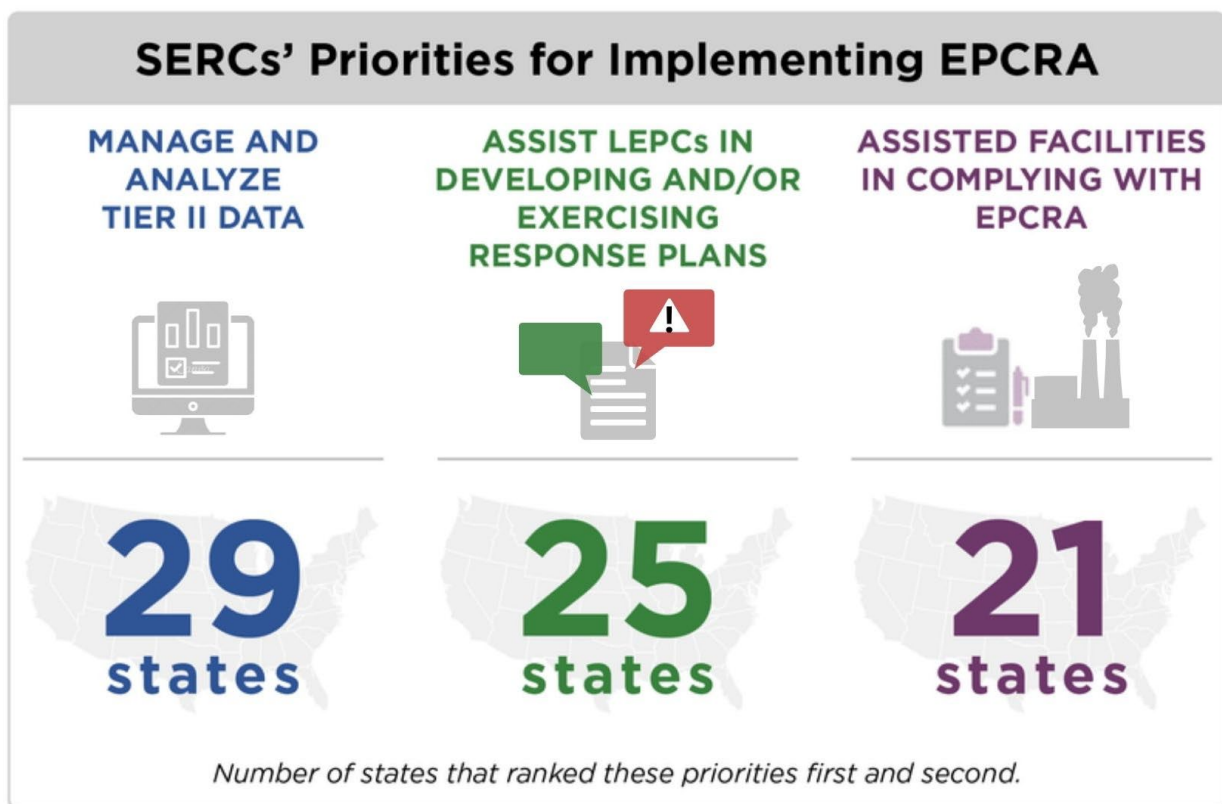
SERCs' Priorities for Implementing EPCRA

MANAGE AND ANALYZE TIER II DATA

29 states

ASSIST LEPCs IN DEVELOPING AND/OR EXERCISING RESPONSE PLANS

25 states

ASSISTED FACILITIES IN COMPLYING WITH EPCRA

21 states

Number of states that ranked these priorities first and second.